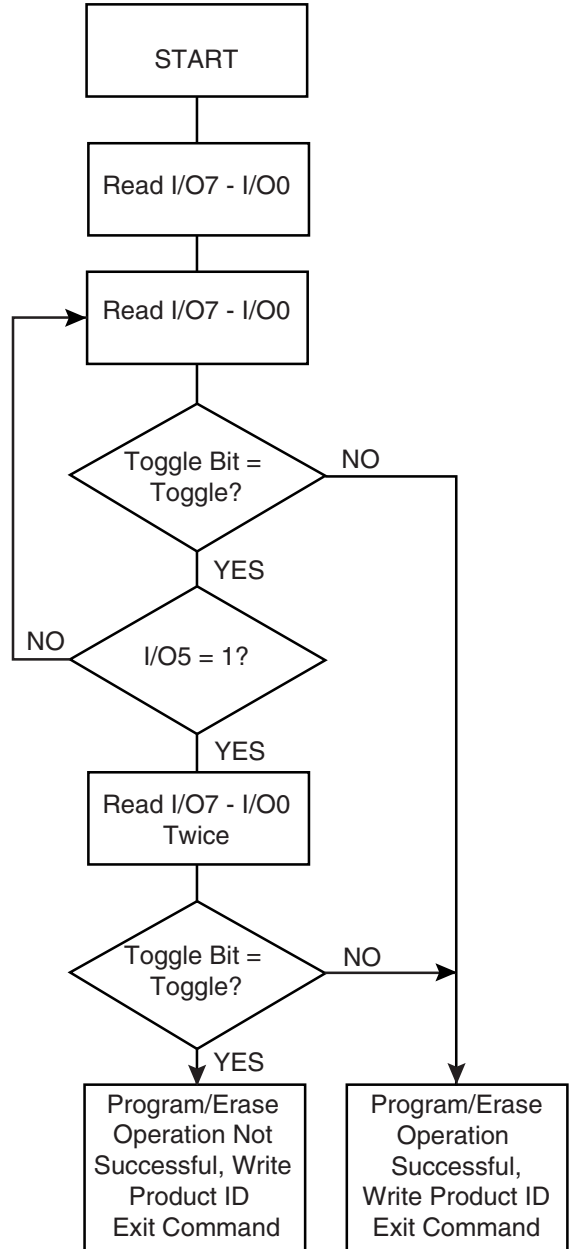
START

Read I/O7 - I/O0

Read I/O7 - I/O0

Toggle Bit = Toggle?

NO

YES

NO

I/O5 = 1?

YES

Read I/O7 - I/O0 Twice

Toggle Bit = Toggle?

NO

YES

Program/Erase Operation Not Successful, Write Product ID Exit Command

Program/Erase Operation Successful, Write Product ID Exit Command